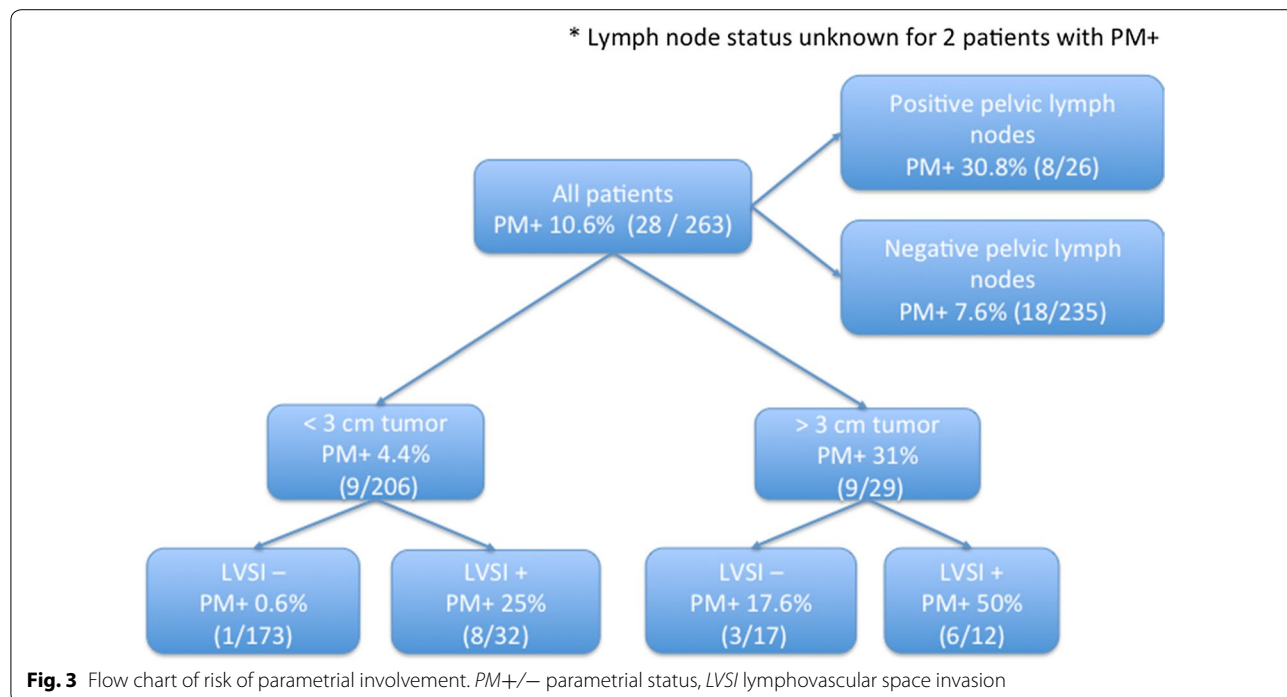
* Lymph node status unknown for 2 patients with PM+

All patients
PM+ 10.6% (28 / 263)

Positive pelvic lymph nodes
PM+ 30.8% (8/26)

Negative pelvic lymph nodes
PM+ 7.6% (18/235)

< 3 cm tumor
PM+ 4.4%
(9/206)

> 3 cm tumor
PM+ 31%
(9/29)

LVSI –
PM+ 0.6%
(1/173)

LVSI +
PM+ 25%
(8/32)

LVSI –
PM+ 17.6%
(3/17)

LVSI +
PM+ 50%
(6/12)

**Fig. 3** Flow chart of risk of parametrial involvement. *PM+/−* parametrial status, *LVSI* lymphovascular space invasion